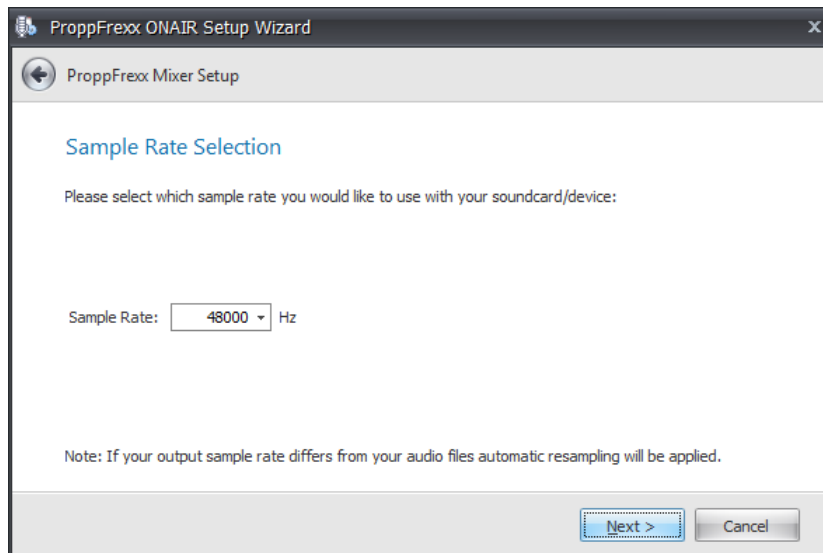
ProppFrexx ONAIR Setup Wizard

ProppFrexx Mixer Setup

Sample Rate Selection

Please select which sample rate you would like to use with your soundcard/device:

Sample Rate: 48000 Hz

Note: If your output sample rate differs from your audio files automatic resampling will be applied.

Next >

Cancel